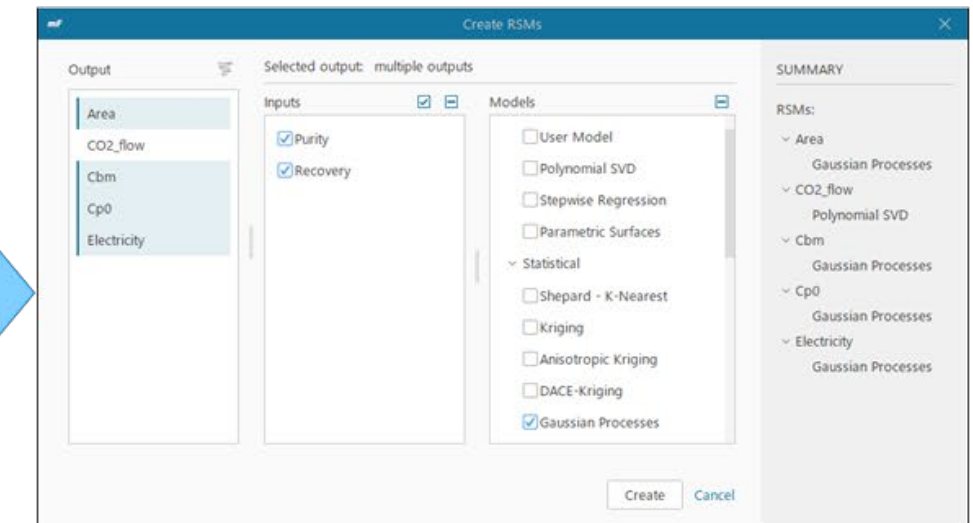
Create RSMs

Output

Area
CO2_flow
Cbm
Cp0
Electricity

Selected output: multiple outputs

Inputs

Purity
Recovery

Models

User Model
Polynomial SVD
Stepwise Regression
Parametric Surfaces
Statistical
Shepard - K-Nearest
Kriging
Anisotropic Kriging
DACE-Kriging
Gaussian Processes

SUMMARY

RSMs:
Area
Gaussian Processes
CO2_flow
Polynomial SVD
Cbm
Gaussian Processes
Cp0
Gaussian Processes
Electricity
Gaussian Processes

Create
Cancel